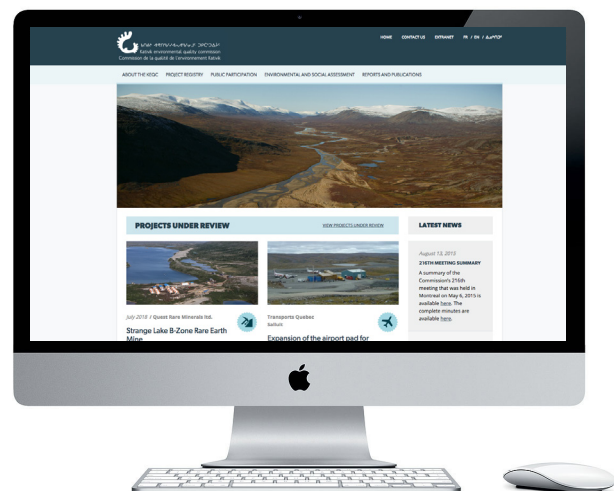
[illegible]
Kativik environmental quality commission
Commission de la qualité de l'environnement Kativik

HOME CONTACT US EXTRANET FR / EN / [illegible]

ABOUT THE KEQC PROJECT REGISTRY PUBLIC PARTICIPATION ENVIRONMENTAL AND SOCIAL ASSESSMENT REPORTS AND PUBLICATIONS

PROJECTS UNDER REVIEW

VIEW PROJECTS UNDER REVIEW

July 2018 / Quest Rare Minerals ltd.

Strange Lake B-Zone Rare Earth Mine

Transports Quebec
Ivujivik

Expansion of the airport pad for

LATEST NEWS

August 13, 2015

216TH MEETING SUMMARY

A summary of the Commission's 216th meeting that was held in Montreal on May 6, 2015 is available here. The complete minutes are available here.